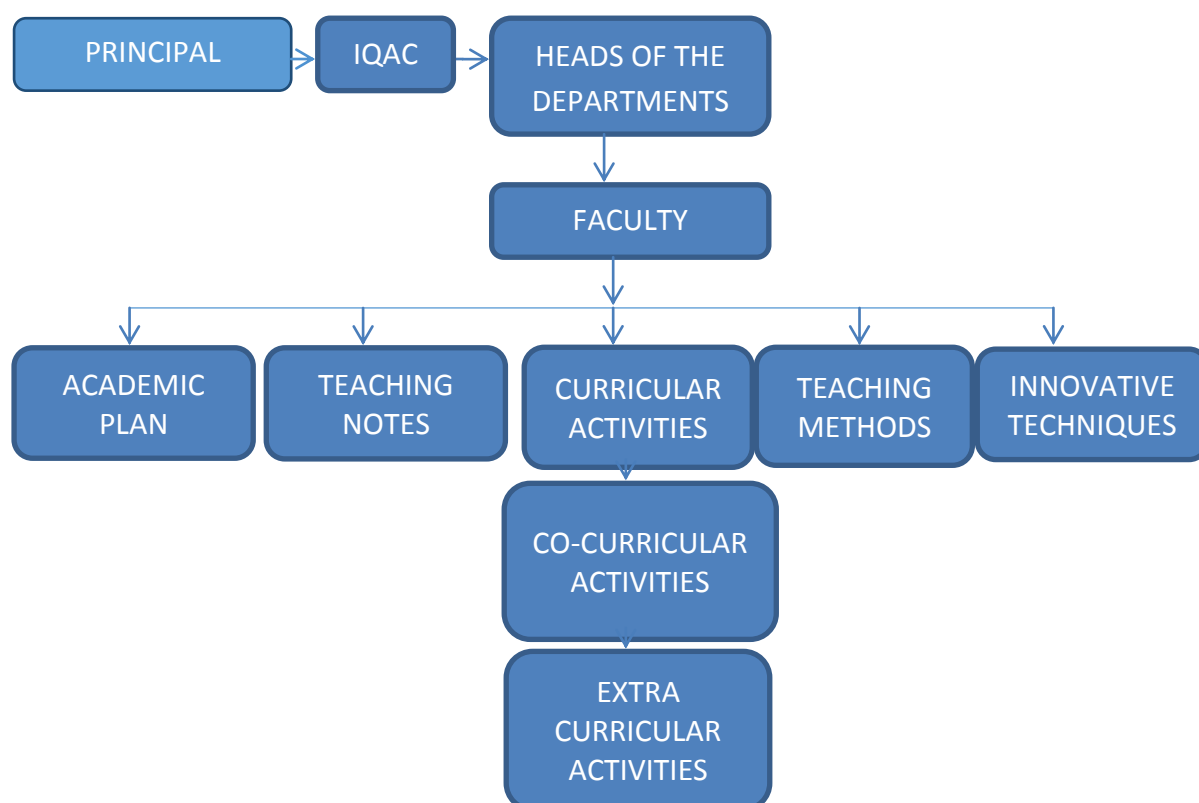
PRINCIPAL

IQAC

HEADS OF THE DEPARTMENTS

FACULTY

ACADEMIC PLAN

TEACHING NOTES

CURRICULAR ACTIVITIES

TEACHING METHODS

INNOVATIVE TECHNIQUES

CO-CURRICULAR ACTIVITIES

EXTRA CURRICULAR ACTIVITIES